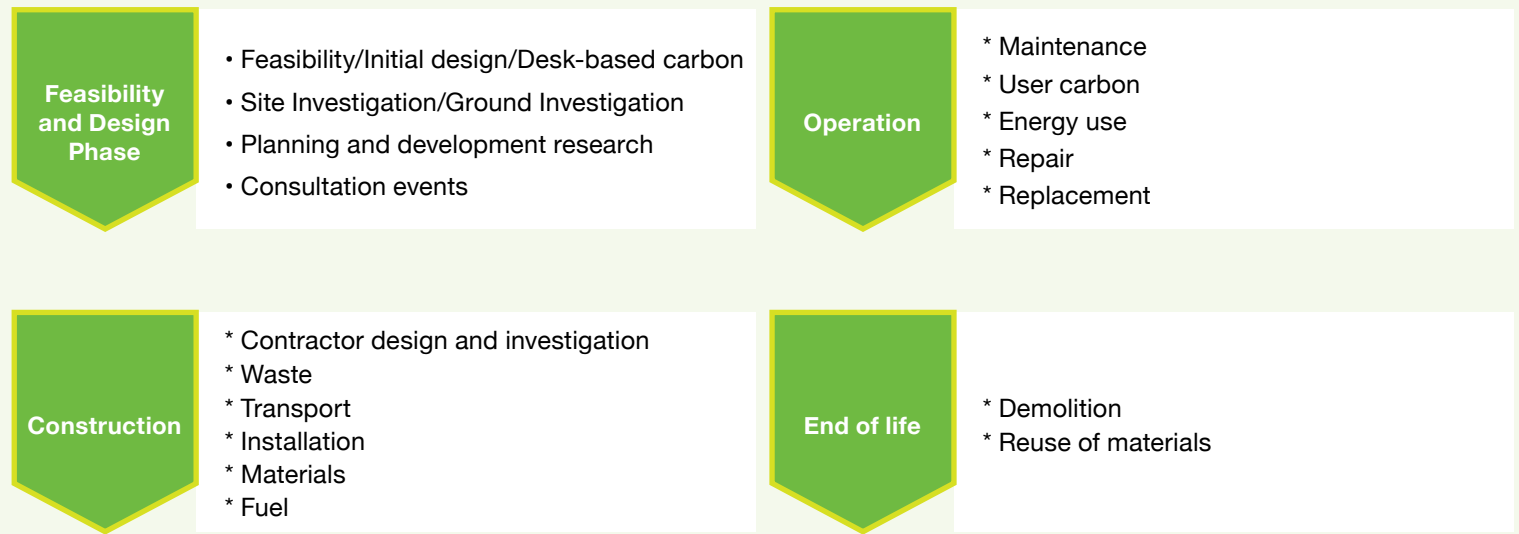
Feasibility and Design Phase

• Feasibility/Initial design/Desk-based carbon
• Site Investigation/Ground Investigation
• Planning and development research
• Consultation events

Operation

* Maintenance
* User carbon
* Energy use
* Repair
* Replacement

Construction

* Contractor design and investigation
* Waste
* Transport
* Installation
* Materials
* Fuel

End of life

* Demolition
* Reuse of materials